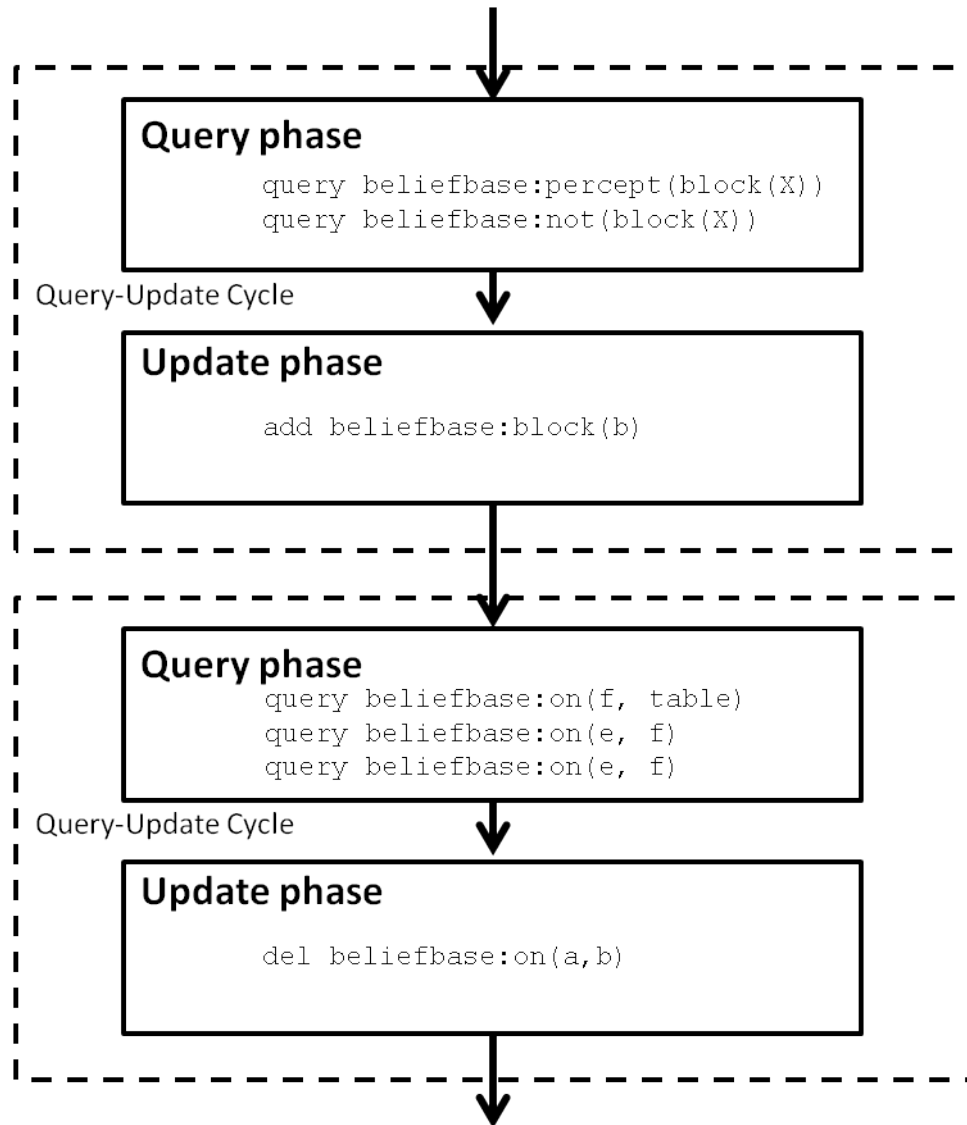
Query phase

query beliefbase:percept(block(X))
query beliefbase:not(block(X))

Query-Update Cycle

Update phase

add beliefbase:block(b)

Query phase

query beliefbase:on(f, table)
query beliefbase:on(e, f)
query beliefbase:on(e, f)

Query-Update Cycle

Update phase

del beliefbase:on(a,b)